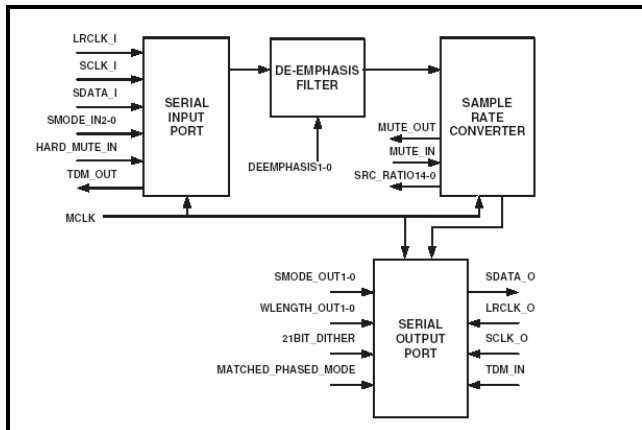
LRCLK_I

SCLK_I

SDATA_I

SMODE_IN2-0

HARD_MUTE_IN

TDM_OUT

SERIAL INPUT PORT

DE-EMPHASIS FILTER

DEEMPHASIS1-0

SAMPLE RATE CONVERTER

MUTE_OUT

MUTE_IN

SRC_RATIO14-0

MCLK

SMODE_OUT1-0

WLENGTH_OUT1-0

21BIT_DITHER

MATCHED_PHASED_MODE

SERIAL OUTPUT PORT

SDATA_O

LRCLK_O

SCLK_O

TDM_IN